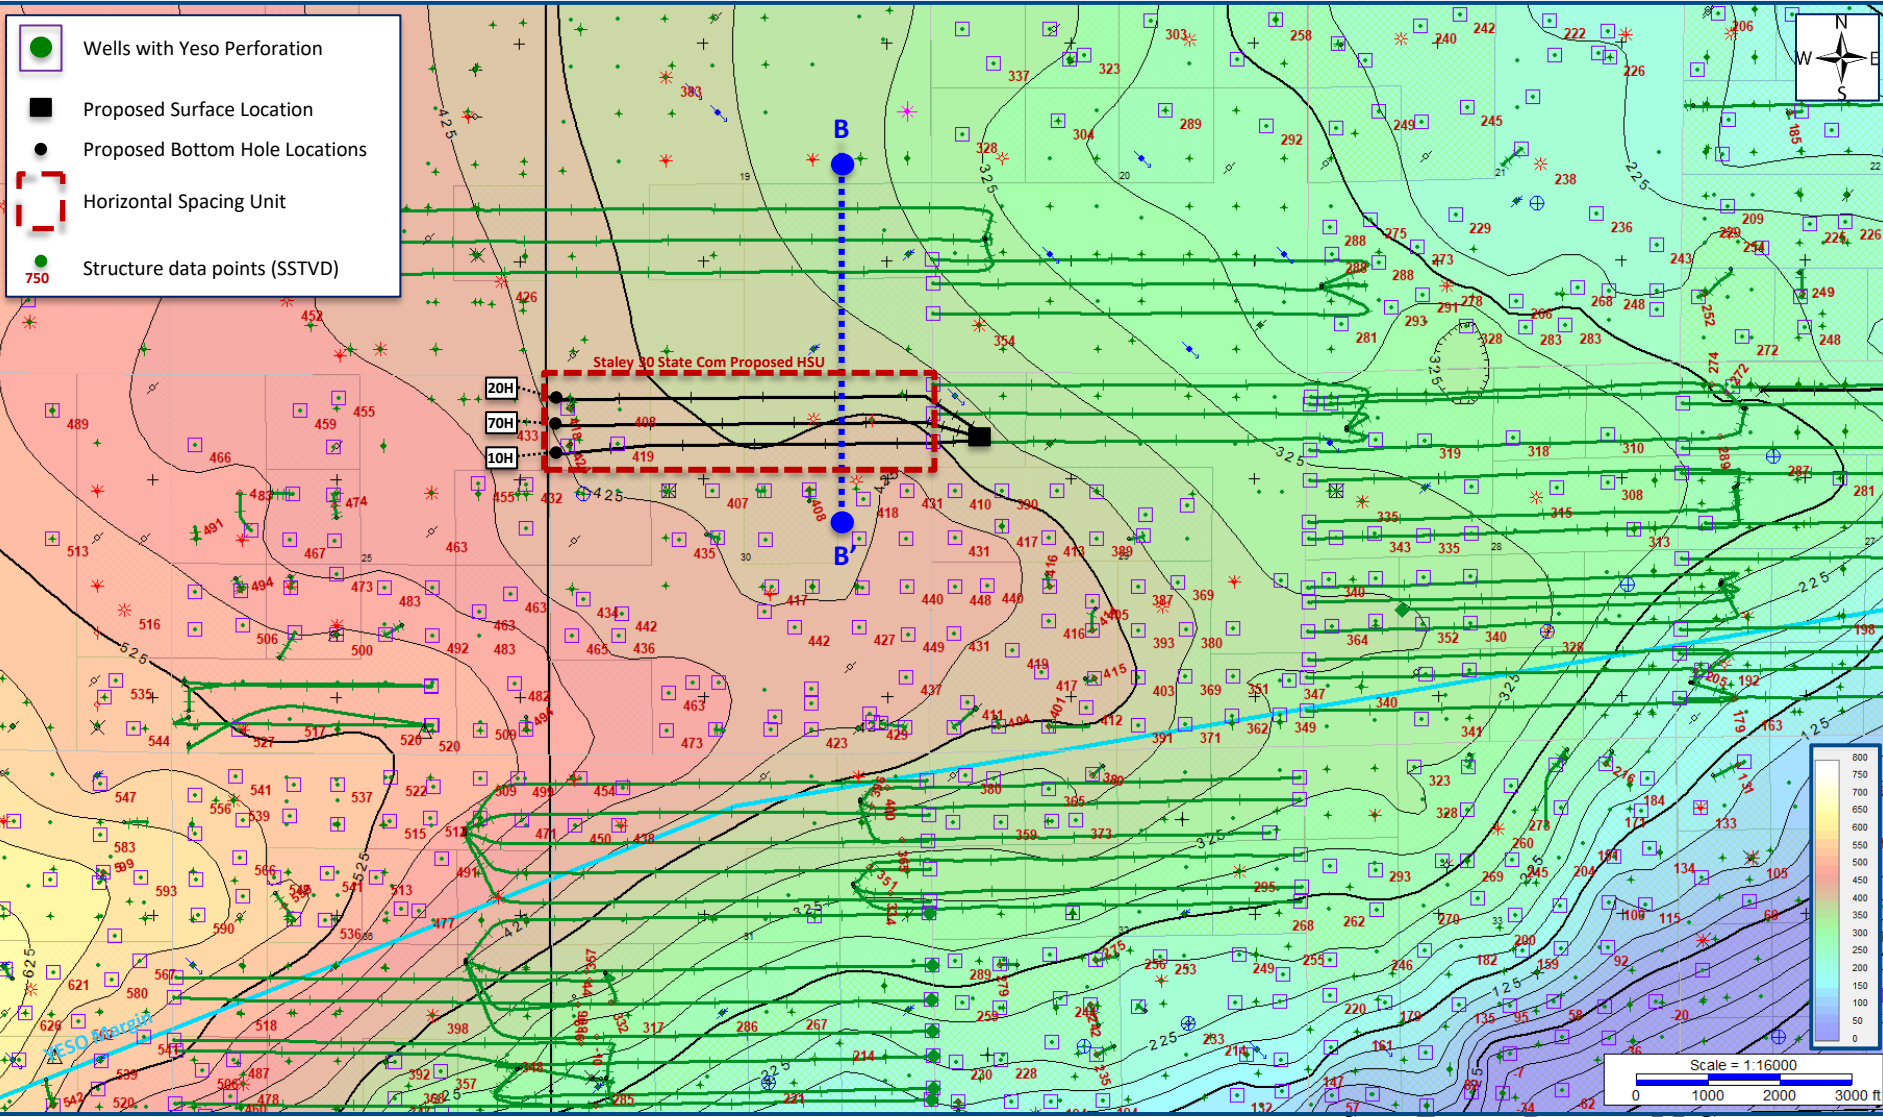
Wells with Yeso Perforation

Proposed Surface Location

Proposed Bottom Hole Locations

Horizontal Spacing Unit

750 Structure data points (SSTVD)

N
W E
S

B

B'

Staley 30 State Com Proposed HSU

20H
70H
10H

YESO Margin

425
325
225
525
125
625

Scale = 1:16000
0 1000 2000 3000 ft

800
750
700
650
600
550
500
450
400
350
300
250
200
150
100
50
0